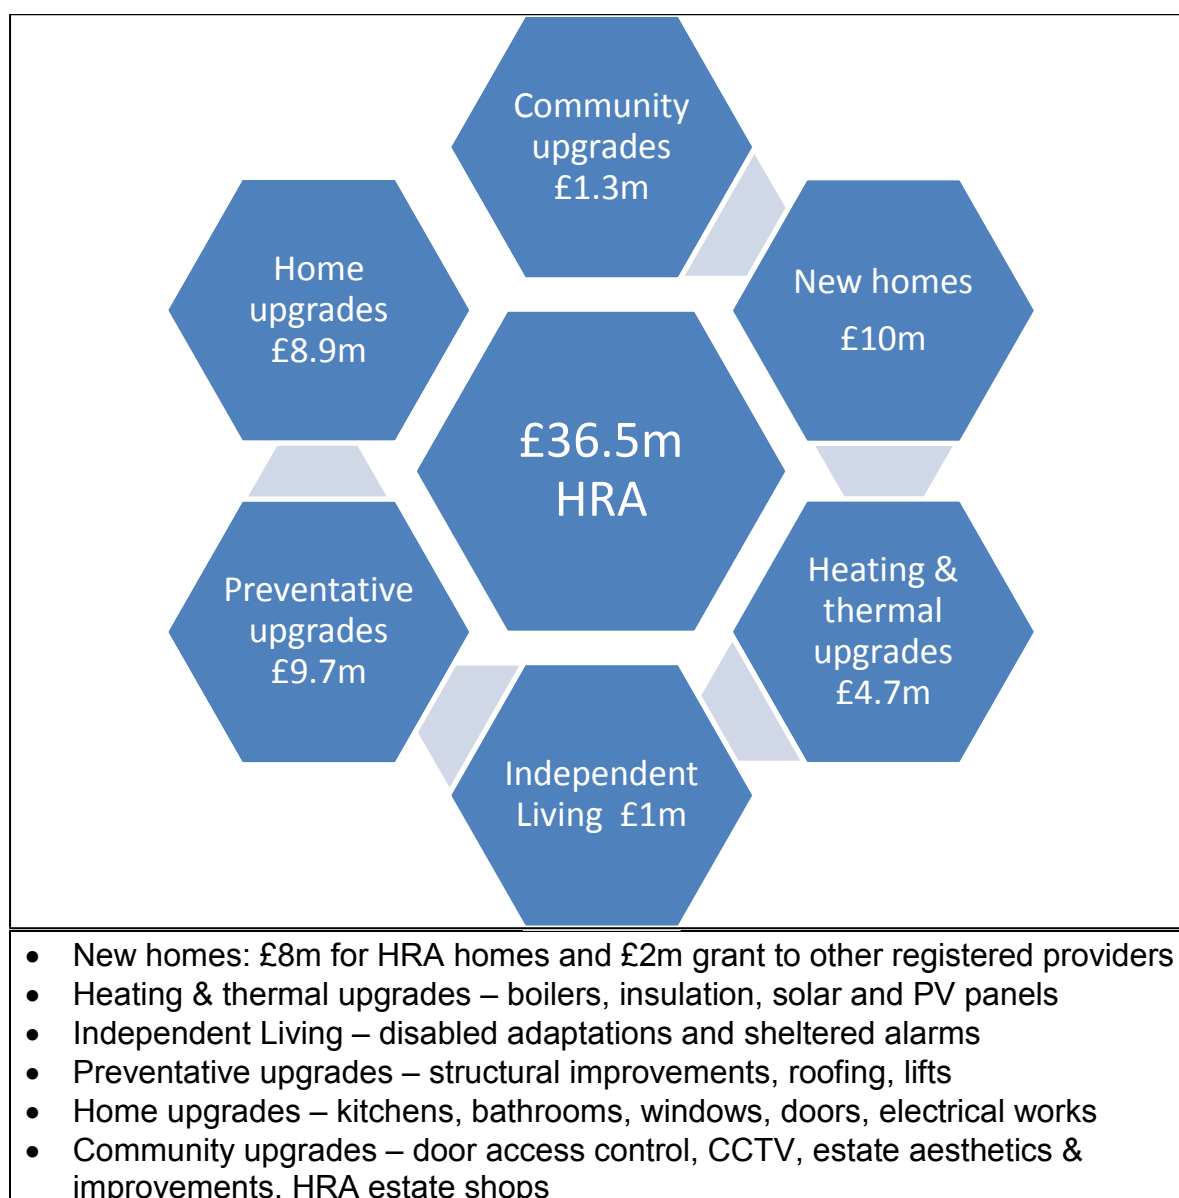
Community upgrades £1.3m

Home upgrades £8.9m

New homes £10m

£36.5m HRA

Preventative upgrades £9.7m

Heating & thermal upgrades £4.7m

Independent Living £1m

- New homes: £8m for HRA homes and £2m grant to other registered providers
- Heating & thermal upgrades – boilers, insulation, solar and PV panels
- Independent Living – disabled adaptations and sheltered alarms
- Preventative upgrades – structural improvements, roofing, lifts
- Home upgrades – kitchens, bathrooms, windows, doors, electrical works
- Community upgrades – door access control, CCTV, estate aesthetics & improvements, HRA estate shops